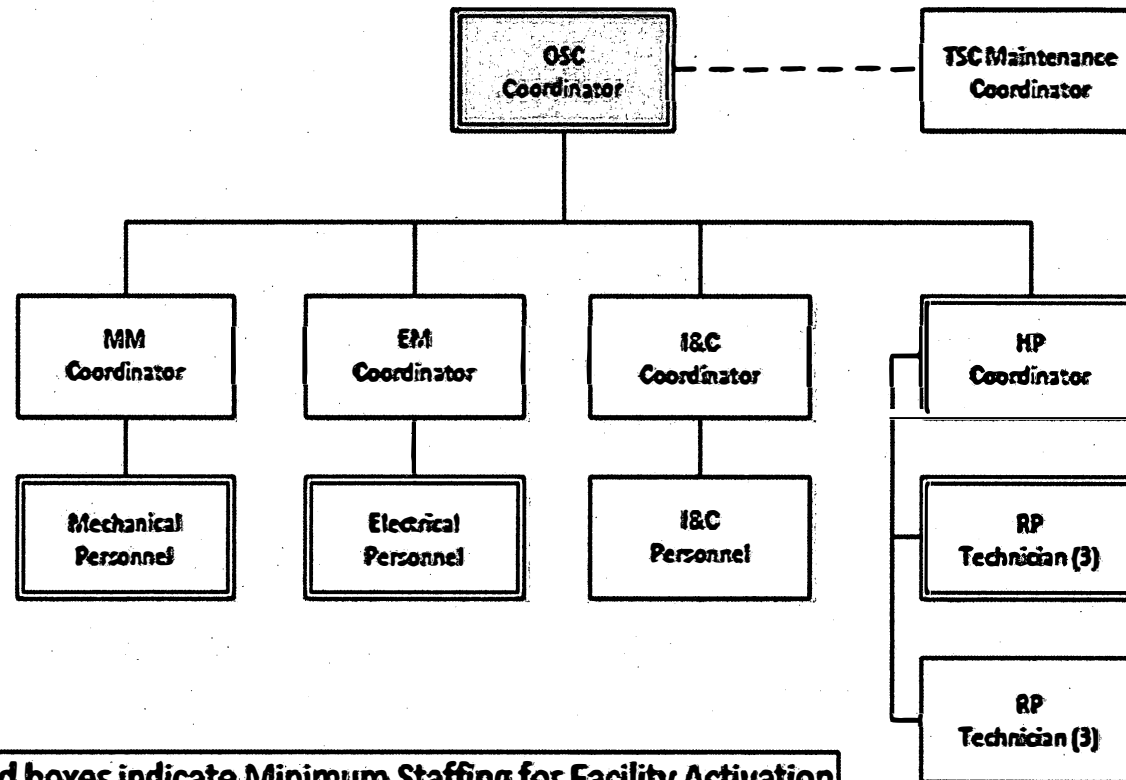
OSC Coordinator

TSC Maintenance Coordinator

MM Coordinator

EM Coordinator

I&C Coordinator

HP Coordinator

Mechanical Personnel

Electrical Personnel

I&C Personnel

RP Technician (3)

RP Technician (3)

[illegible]d boxes indicate Minimum Staffing for Facility Activation